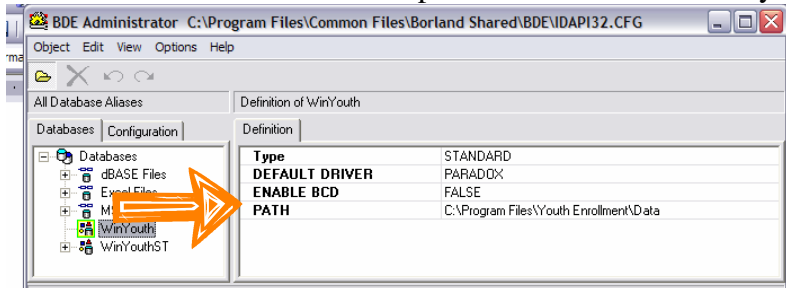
BDE Administrator C:\Program Files\Common Files\Borland Shared\BDE\IDAPI32.CFG

Object Edit View Options Help

All Database Aliases

Definition of WinYouth

Databases Configuration

Definition

Databases
dBASE Files
Excel Files
M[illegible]
WinYouth
WinYouthST

| Type | STANDARD |
|---|---|
| DEFAULT DRIVER | PARADOX |
| ENABLE BCD | FALSE |
| PATH | C:\Program Files\Youth Enrollment\Data |